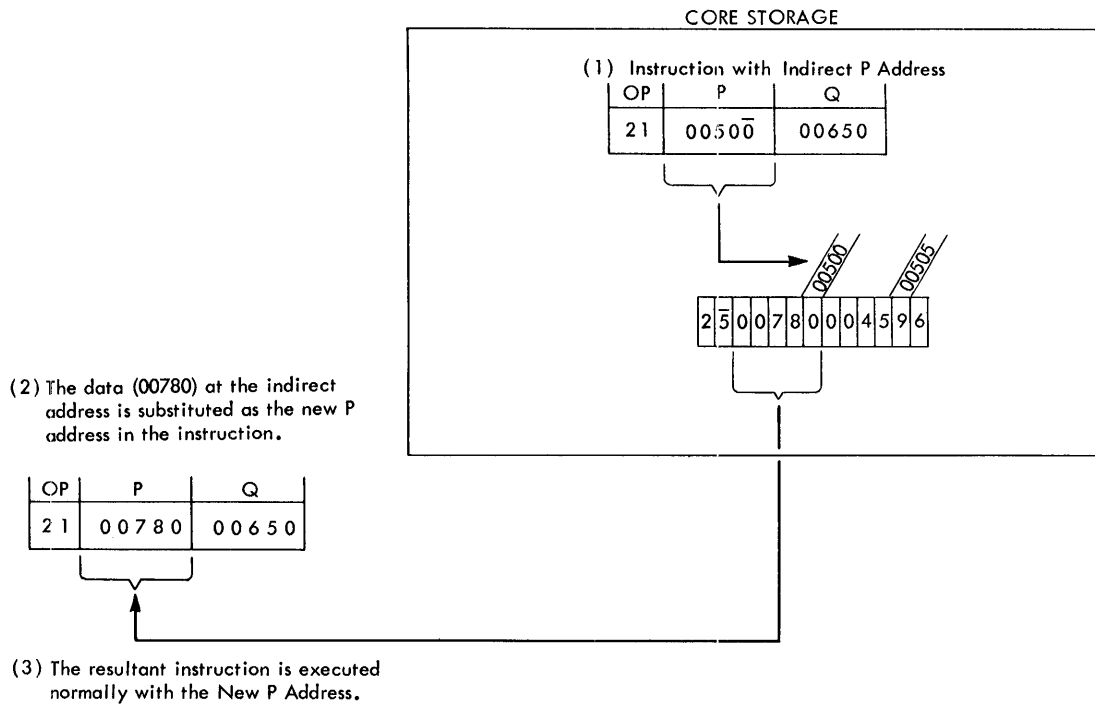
CORE STORAGE

(1) Instruction with Indirect P Address

| OP | P | Q |
|---|---|---|
| 21 | $0050\overline{0}$ | 00650 |

00500

00505

$2\overline{5}007800045 96$

(2) The data (00780) at the indirect address is substituted as the new P address in the instruction.

| OP | P | Q |
|---|---|---|
| 21 | 00780 | 00650 |

(3) The resultant instruction is executed normally with the New P Address.